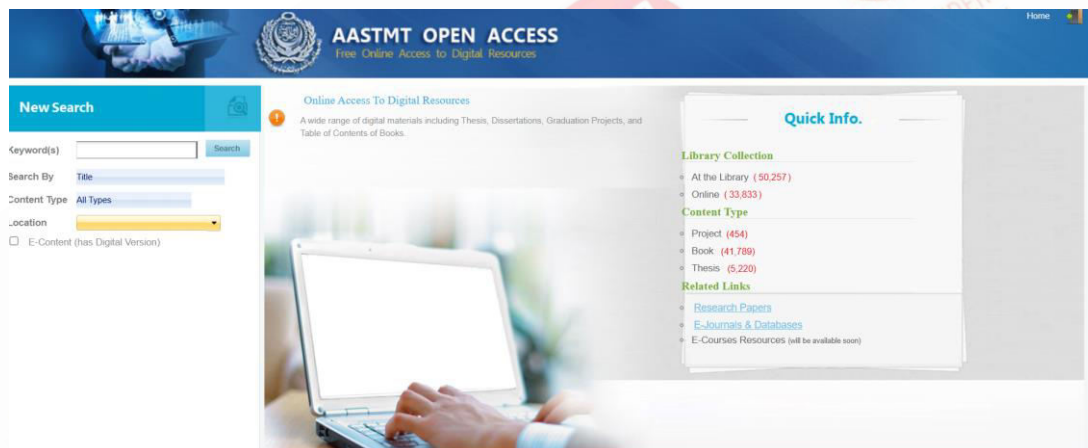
AASTMT OPEN ACCESS
Free Online Access to Digital Resources

Home

New Search

Keyword(s) Search

Search By Title

Content Type All Types

Location

E-Content (has Digital Version)

Online Access To Digital Resources

A wide range of digital materials including Thesis, Dissertations, Graduation Projects, and Table of Contents of Books.

Quick Info.

Library Collection

At the Library (50,257)

Online (33,833)

Content Type

Project (454)

Book (41,789)

Thesis (5,220)

Related Links

Research Papers

E-Journals & Databases

E-Courses Resources (will be available soon)